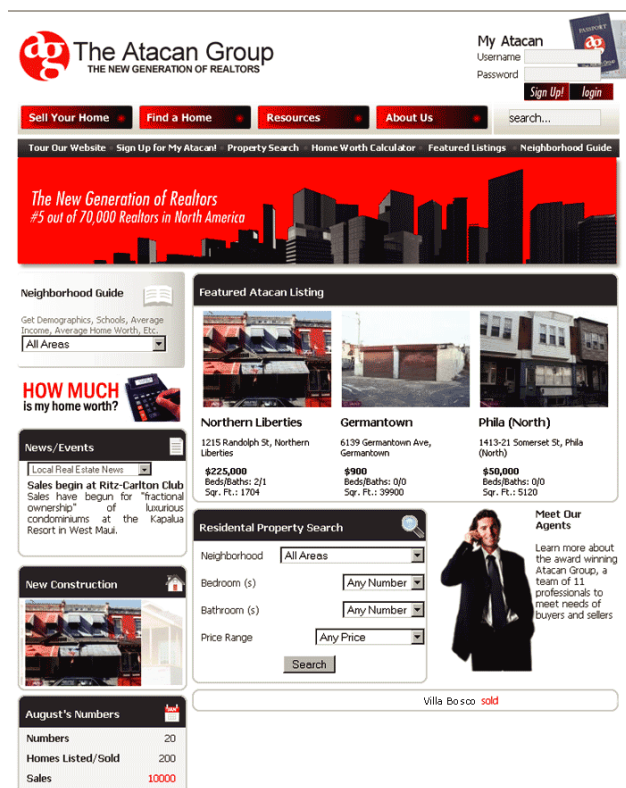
ag The Atacan Group
THE NEW GENERATION OF REALTORS

My Atacan
Username
Password
Sign Up! login

PASSPORT

Sell Your Home | Find a Home | Resources | About Us | search...

Tour Our Website | Sign Up for My Atacan! | Property Search | Home Worth Calculator | Featured Listings | Neighborhood Guide

The New Generation of Realtors
#5 out of 70,000 Realtors in North America

Neighborhood Guide
Get Demographics, Schools, Average Income, Average Home Worth, Etc.
All Areas

HOW MUCH is my home worth?

News/Events
Local Real Estate News
Sales begin at Ritz-Carlton Club
Sales have begun for "fractional ownership" of luxurious condominiums at the Kapalua Resort in West Maui.

New Construction

August's Numbers
| Numbers | 20 |
|---|---|
| Homes Listed/Sold | 200 |
| Sales | 10000 |

Featured Atacan Listing

Northern Liberties
1215 Randolph St, Northern Liberties
$225,000
Beds/Baths: 2/1
Sqr. Ft.: 1704

Germantown
6139 Germantown Ave, Germantown
$900
Beds/Baths: 0/0
Sqr. Ft.: 39900

Phila (North)
1413-21 Somerset St, Phila (North)
$50,000
Beds/Baths: 0/0
Sqr. Ft.: 5120

Residental Property Search
Neighborhood All Areas
Bedroom (s) Any Number
Bathroom (s) Any Number
Price Range Any Price
Search

Meet Our Agents
Learn more about the award winning Atacan Group, a team of 11 professionals to meet needs of buyers and sellers

Villa Bosco sold